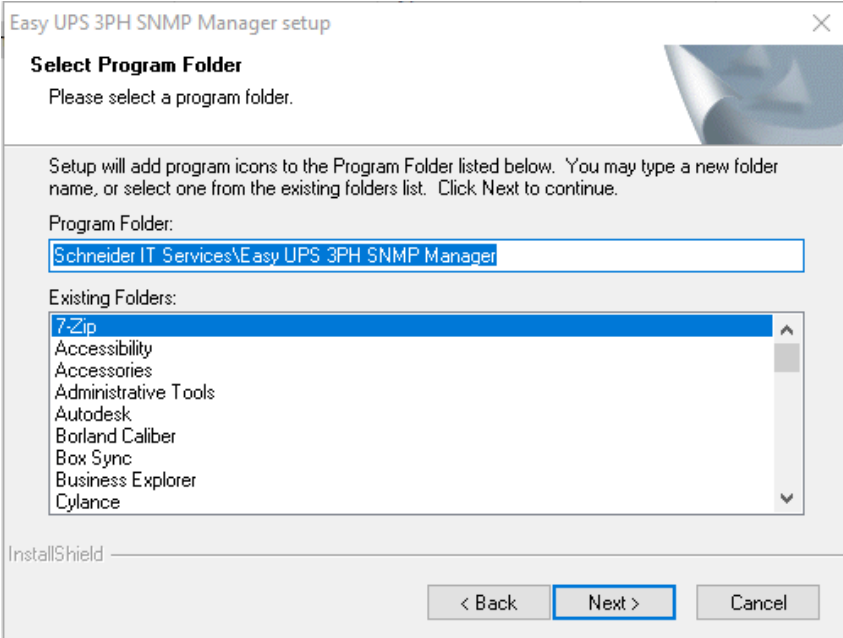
Easy UPS 3PH SNMP Manager setup

Select Program Folder

Please select a program folder.

Setup will add program icons to the Program Folder listed below. You may type a new folder name, or select one from the existing folders list. Click Next to continue.

Program Folder:

Schneider IT Services\Easy UPS 3PH SNMP Manager

Existing Folders:

7-Zip
Accessibility
Accessories
Administrative Tools
Autodesk
Borland Caliber
Box Sync
Business Explorer
Cylance

InstallShield

< Back
Next >
Cancel